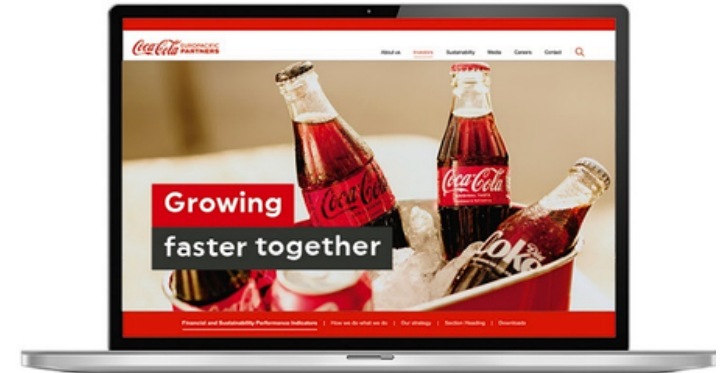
Coca-Cola EUROPACIFIC PARTNERS

About us | Investors | Sustainability | Media | Careers | Contact

Coca-Cola

Coca-Cola

Coke

Growing

faster together

Financial and Sustainability Performance Indicators | How we do what we do | Our strategy | Section Heading | Downloads